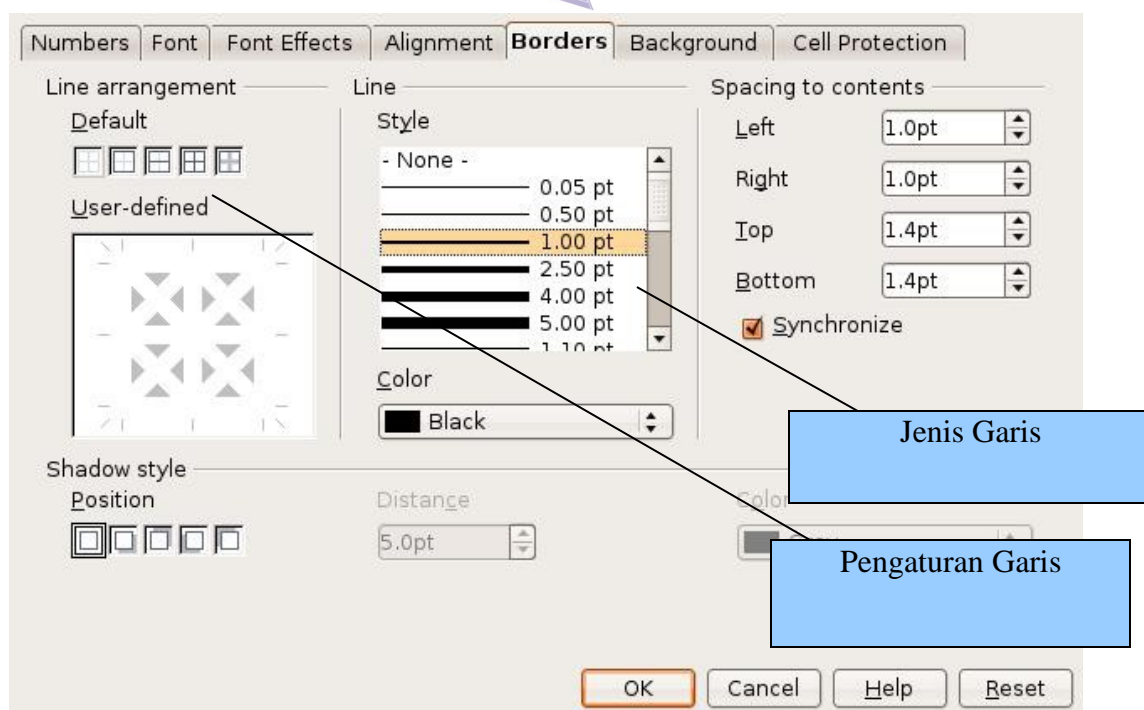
Numbers | Font | Font Effects | Alignment | Borders | Background | Cell Protection

Line arrangement

Default

User-defined

Line

Style

- None -
0.05 pt
0.50 pt
1.00 pt
2.50 pt
4.00 pt
5.00 pt
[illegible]

Color

Black

Spacing to contents

Left 1.0pt

Right 1.0pt

Top 1.4pt

Bottom 1.4pt

Synchronize

Jenis Garis

Shadow style

Position

Distance

5.0pt

Color

Pengaturan Garis

OK | Cancel | Help | Reset